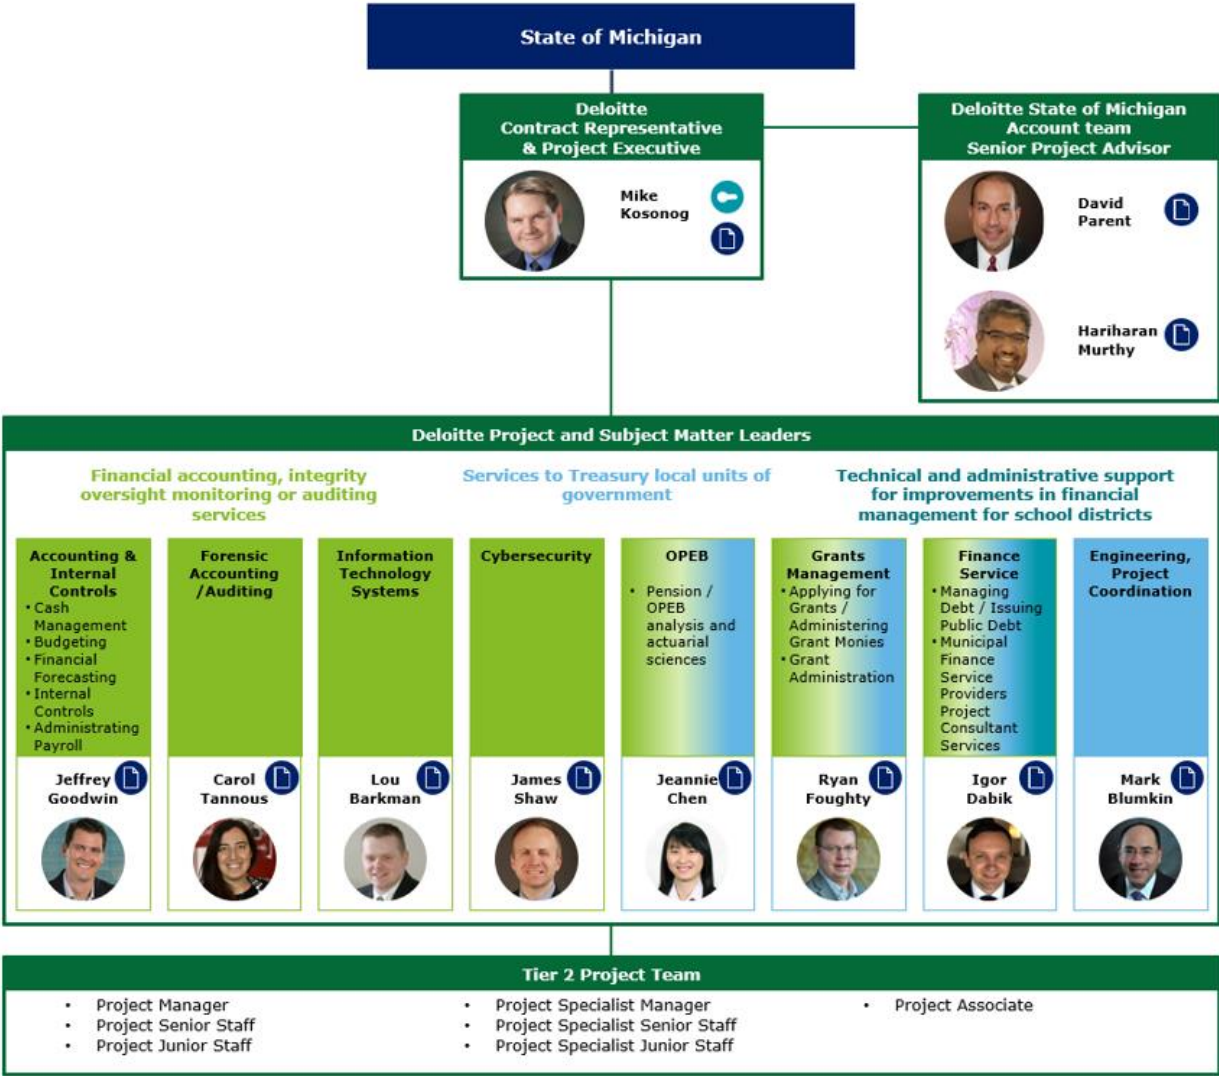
State of Michigan

Deloitte Contract Representative & Project Executive

Mike Kosonog

Deloitte State of Michigan Account team Senior Project Advisor

David Parent

Hariharan Murthy

Deloitte Project and Subject Matter Leaders

Financial accounting, integrity oversight monitoring or auditing services

Services to Treasury local units of government

Technical and administrative support for improvements in financial management for school districts

Accounting & Internal Controls
• Cash Management
• Budgeting
• Financial Forecasting
• Internal Controls
• Administrating Payroll

Jeffrey Goodwin

Forensic Accounting / Auditing

Carol Tannous

Information Technology Systems

Lou Barkman

Cybersecurity

James Shaw

OPEB
• Pension / OPEB analysis and actuarial sciences

Jeannie Chen

Grants Management
• Applying for Grants / Administering Grant Monies
• Grant Administration

Ryan Foughty

Finance Service
• Managing Debt / Issuing Public Debt
• Municipal Finance Service Providers Project Consultant Services

Igor Dabik

Engineering, Project Coordination

Mark Blumkin

Tier 2 Project Team

• Project Manager
• Project Senior Staff
• Project Junior Staff

• Project Specialist Manager
• Project Specialist Senior Staff
• Project Specialist Junior Staff

• Project Associate